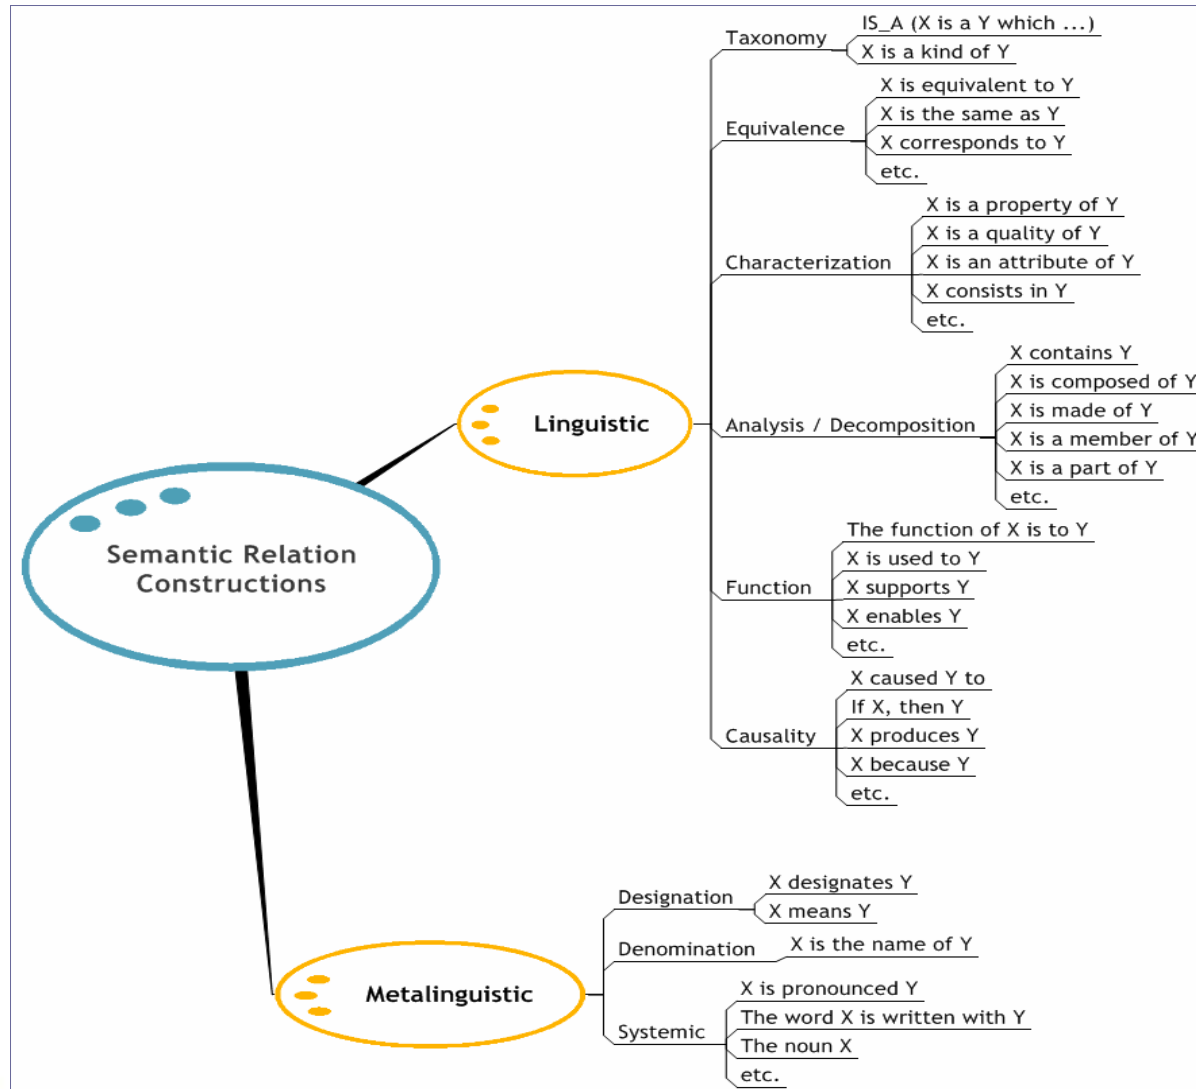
Semantic Relation Constructions

Linguistic

Taxonomy
IS_A (X is a Y which ...)
X is a kind of Y

Equivalence
X is equivalent to Y
X is the same as Y
X corresponds to Y
etc.

Characterization
X is a property of Y
X is a quality of Y
X is an attribute of Y
X consists in Y
etc.

Analysis / Decomposition
X contains Y
X is composed of Y
X is made of Y
X is a member of Y
X is a part of Y
etc.

Function
The function of X is to Y
X is used to Y
X supports Y
X enables Y
etc.

Causality
X caused Y to
If X, then Y
X produces Y
X because Y
etc.

Metalinguistic

Designation
X designates Y
X means Y

Denomination
X is the name of Y

Systemic
X is pronounced Y
The word X is written with Y
The noun X
etc.